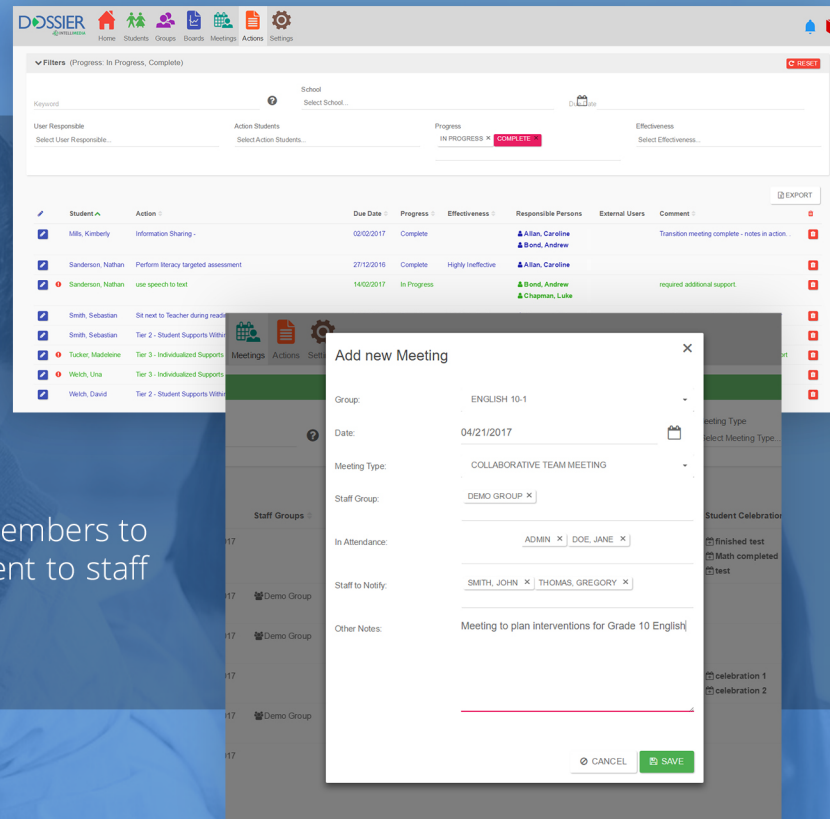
DOSSIER INTELLIMEDIA Home Students Groups Boards Meetings Actions Settings

Filters (Progress: In Progress, Complete) RESET

Keyword

School
Select School...

Due Date

User Responsible
Select User Responsible...

Action Students
Select Action Students...

Progress
IN PROGRESS × COMPLETE ×

Effectiveness
Select Effectiveness...

EXPORT

| | Student | Action | Due Date | Progress | Effectiveness | Responsible Persons | External Users | Comment |
|---|---|---|---|---|---|---|---|---|
| | Mills, Kimberly | Information Sharing - | 02/02/2017 | Complete | | Allan, Caroline Bond, Andrew | | Transition meeting complete - notes in action... |
| | Sanderson, Nathan | Perform literacy targeted assessment | 27/12/2016 | Complete | Highly Ineffective | Allan, Caroline | | |
| | Sanderson, Nathan | use speech to text | 14/02/2017 | In Progress | | Bond, Andrew Chapman, Luke | | required additional support |
| | Smith, Sebastian | Sit next to Teacher during readi | | | | | | |
| | Smith, Sebastian | Tier 2 - Student Supports Withi | | | | | | |
| | Tucker, Madeleine | Tier 3 - Individualized Supports | | | | | | ort |
| | Welch, Una | Tier 3 - Individualized Supports | | | | | | |
| | Welch, David | Tier 2 - Student Supports Withi | | | | | | |

Meetings Actions Setti

eeting Type
elect Meeting Type...

Staff Groups
Student Celebration
017
finished test
Math completed
test
017 Demo Group
Demo Group
017
celebration 1
celebration 2
017 Demo Group
017

embers to
ent to staff

Add new Meeting

Group: ENGLISH 10-1
Date: 04/21/2017
Meeting Type: COLLABORATIVE TEAM MEETING
Staff Group: DEMO GROUP ×
In Attendance: ADMIN × DOE, JANE ×
Staff to Notify: SMITH, JOHN × THOMAS, GREGORY ×
Other Notes: Meeting to plan interventions for Grade 10 English

CANCEL SAVE